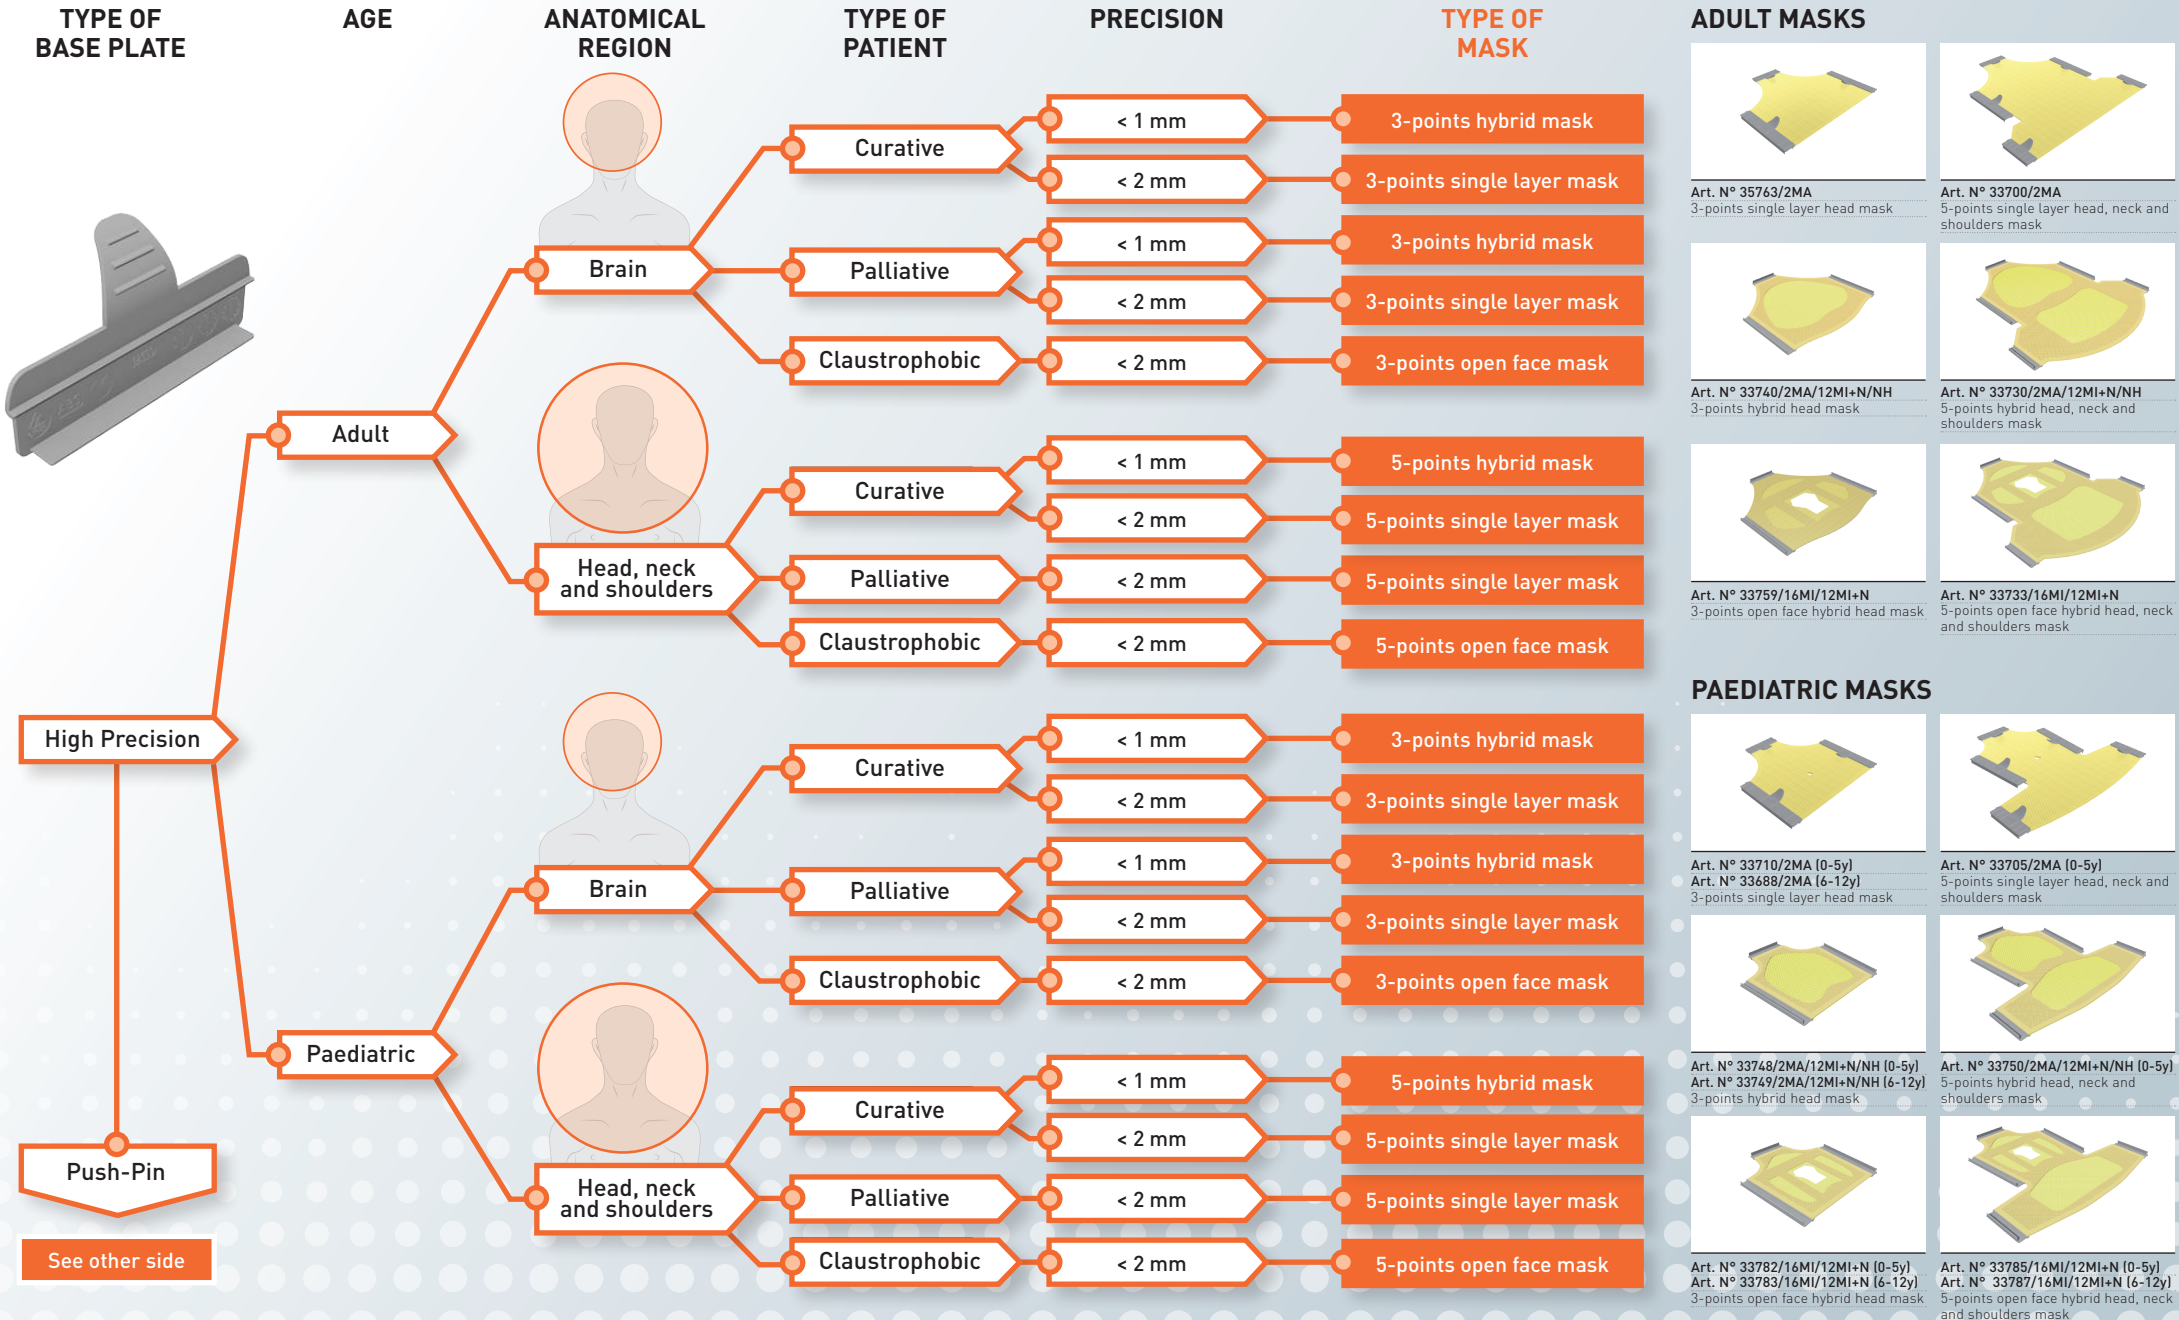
TYPE OF BASE PLATE

AGE

ANATOMICAL REGION

TYPE OF PATIENT

PRECISION

TYPE OF MASK

ADULT MASKS

High Precision

Adult

Brain

Curative

< 1 mm

3-points hybrid mask

< 2 mm

3-points single layer mask

Palliative

< 1 mm

3-points hybrid mask

< 2 mm

3-points single layer mask

Claustrophobic

< 2 mm

3-points open face mask

Head, neck and shoulders

Curative

< 1 mm

5-points hybrid mask

< 2 mm

5-points single layer mask

Palliative

< 2 mm

5-points single layer mask

Claustrophobic

< 2 mm

5-points open face mask

Paediatric

Brain

Curative

< 1 mm

3-points hybrid mask

< 2 mm

3-points single layer mask

Palliative

< 1 mm

3-points hybrid mask

< 2 mm

3-points single layer mask

Claustrophobic

< 2 mm

3-points open face mask

Head, neck and shoulders

Curative

< 1 mm

5-points hybrid mask

< 2 mm

5-points single layer mask

Palliative

< 2 mm

5-points single layer mask

Claustrophobic

< 2 mm

5-points open face mask

Push-Pin

See other side

Art. N° 35763/2MA
3-points single layer head mask

Art. N° 33700/2MA
5-points single layer head, neck and shoulders mask

Art. N° 33740/2MA/12MI+N/NH
3-points hybrid head mask

Art. N° 33730/2MA/12MI+N/NH
5-points hybrid head, neck and shoulders mask

Art. N° 33759/16MI/12MI+N
3-points open face hybrid head mask

Art. N° 33733/16MI/12MI+N
5-points open face hybrid head, neck and shoulders mask

PAEDIATRIC MASKS

Art. N° 33710/2MA (0-5y)
Art. N° 33688/2MA (6-12y)
3-points single layer head mask

Art. N° 33705/2MA (0-5y)
5-points single layer head, neck and shoulders mask

Art. N° 33748/2MA/12MI+N/NH (0-5y)
Art. N° 33749/2MA/12MI+N/NH (6-12y)
3-points hybrid head mask

Art. N° 33750/2MA/12MI+N/NH (0-5y)
5-points hybrid head, neck and shoulders mask

Art. N° 33782/16MI/12MI+N (0-5y)
Art. N° 33783/16MI/12MI+N (6-12y)
3-points open face hybrid head mask

Art. N° 33785/16MI/12MI+N (0-5y)
Art. N° 33787/16MI/12MI+N (6-12y)
5-points open face hybrid head, neck and shoulders mask